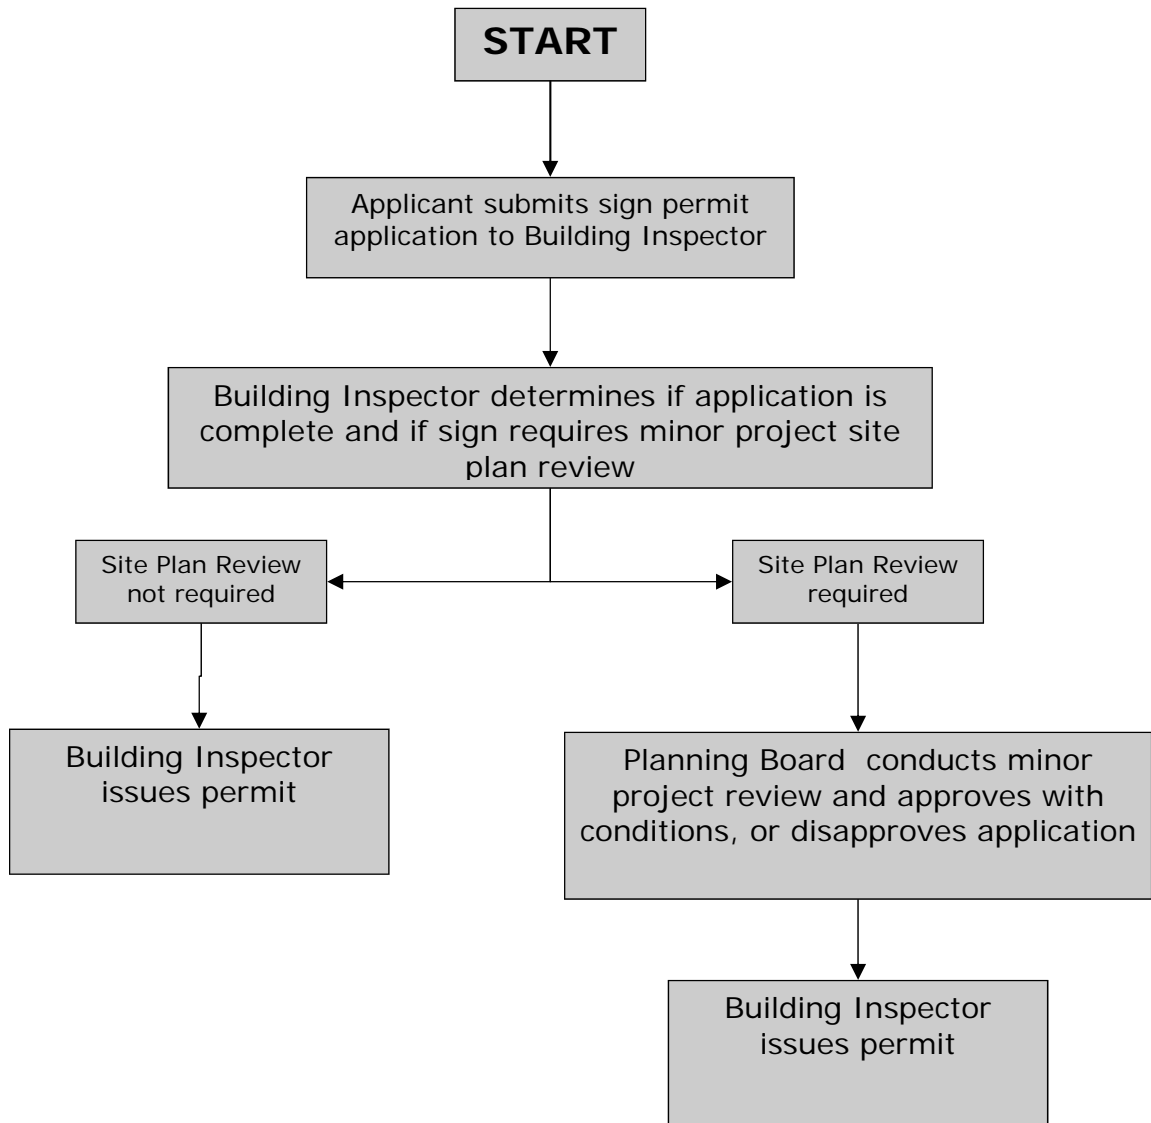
START

Applicant submits sign permit application to Building Inspector

Building Inspector determines if application is complete and if sign requires minor project site plan review

Site Plan Review not required

Building Inspector issues permit

Site Plan Review required

Planning Board conducts minor project review and approves with conditions, or disapproves application

Building Inspector issues permit